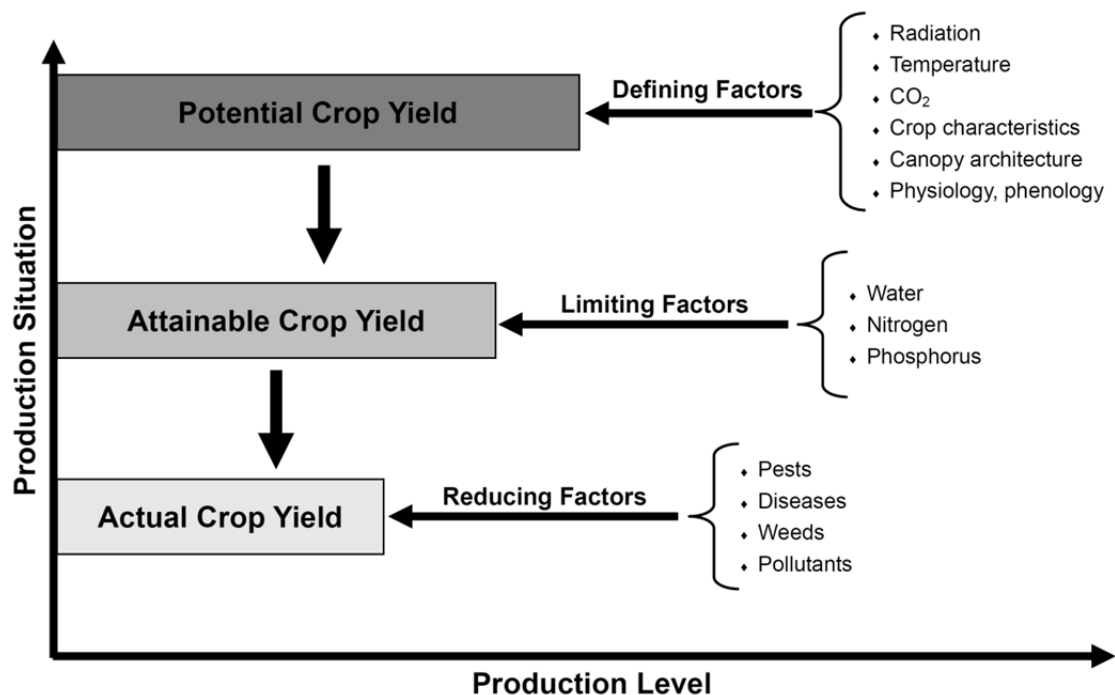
Potential Crop Yield

Defining Factors

- Radiation
- Temperature
- $CO_2$
- Crop characteristics
- Canopy architecture
- Physiology, phenology

Attainable Crop Yield

Limiting Factors

- Water
- Nitrogen
- Phosphorus

Actual Crop Yield

Reducing Factors

- Pests
- Diseases
- Weeds
- Pollutants

Production Situation

Production Level